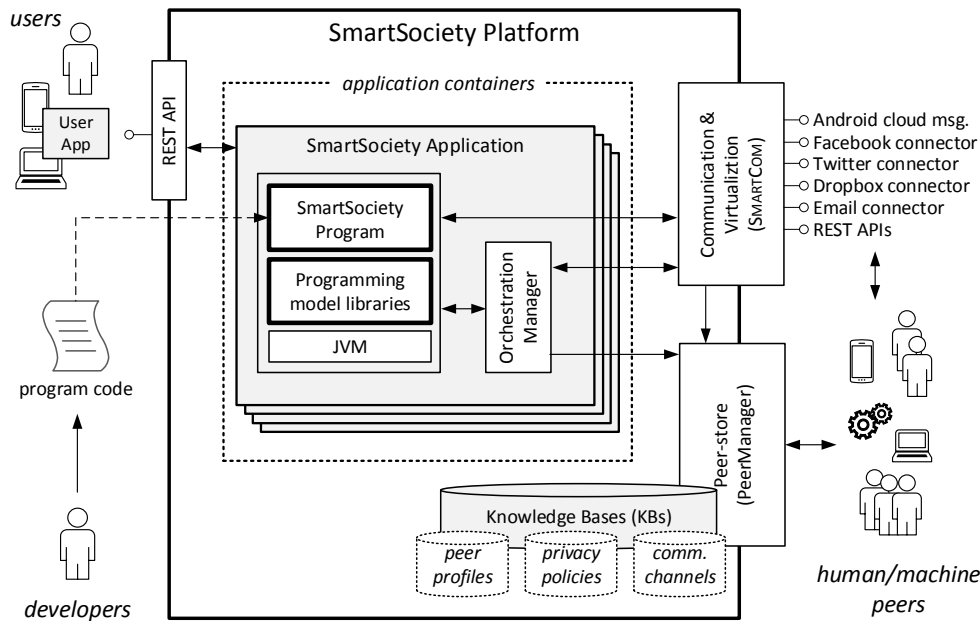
users

User App

REST API

SmartSociety Platform

application containers

SmartSociety Application

SmartSociety Program

Programming model libraries

JVM

Orchestration Manager

Communication & Virtualiztion (SmartCom)

Android cloud msg.
Facebook connector
Twitter connector
Dropbox connector
Email connector
REST APIs

program code

developers

Peer-store (PeerManager)

Knowledge Bases (KBs)

peer profiles

privacy policies

comm. channels

human/machine peers